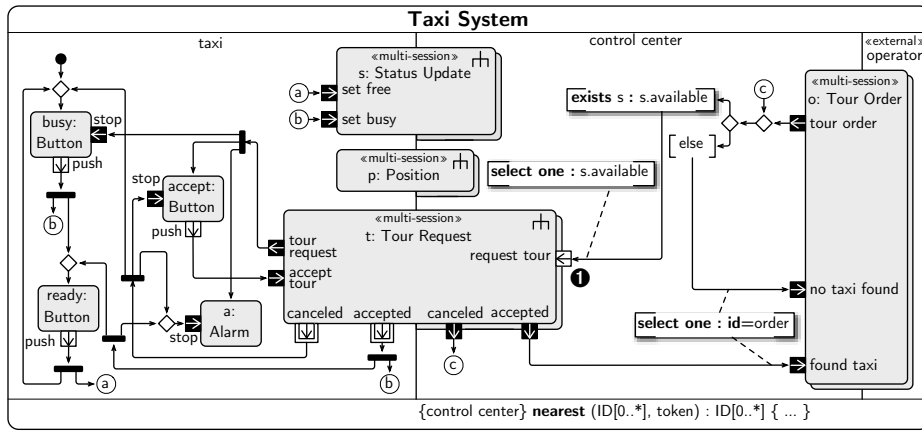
Taxi System

taxi

busy: Button
stop
push
b
ready: Button
push
a
accept: Button
stop
push
a: Alarm
stop

«multi-session»
s: Status Update
a set free
b set busy

«multi-session»
p: Position

«multi-session»
t: Tour Request
tour request
accept tour
request tour
canceled accepted
canceled accepted
b
c

control center

select one : s.available
exists s : s.available
else
c
select one : id=order
1

«external»
operator

«multi-session»
o: Tour Order
tour order
no taxi found
found taxi

{control center} nearest (ID[0..*], token) : ID[0..*] { ... }